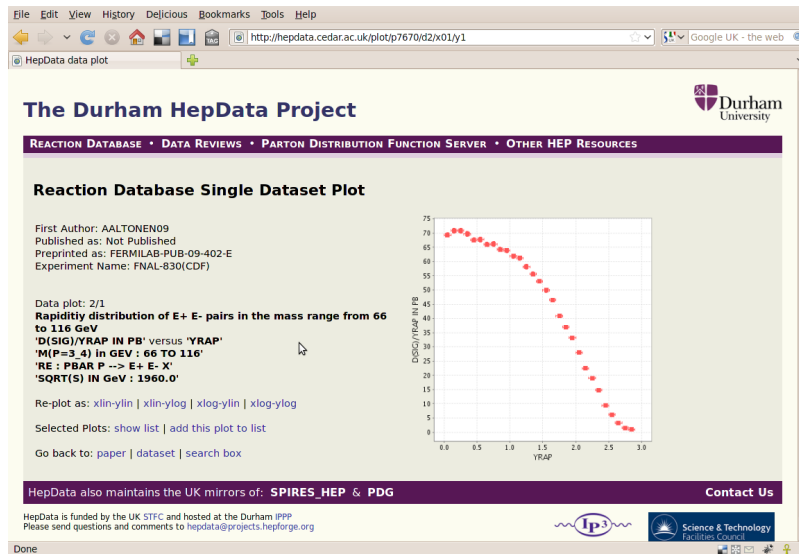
File Edit View History Delicious Bookmarks Tools Help

http://hepdata.cedar.ac.uk/plot/p7670/d2/x01/y1

Google UK - the web

HepData data plot

The Durham HepData Project

Durham University

Reaction Database • Data Reviews • Parton Distribution Function Server • Other HEP Resources

Reaction Database Single Dataset Plot

First Author: AALTONEN09
Published as: Not Published
Preprinted as: FERMILAB-PUB-09-402-E
Experiment Name: FNAL-830(CDF)

Data plot: 2/1
Rapiditiy distribution of E+ E- pairs in the mass range from 66 to 116 GeV
'D(SIG)/YRAP IN PB' versus 'YRAP'
'M(P=3_4) in GEV : 66 TO 116'
'RE : PBAR P --> E+ E- X'
'SQRT(S) IN GeV : 1960.0'

Re-plot as: xlin-ylin | xlin-ylog | xlog-ylin | xlog-ylog

Selected Plots: show list | add this plot to list

Go back to: paper | dataset | search box

75 70 65 60 55 50 45 40 35 30 25 20 15 10 5 0

D(SIG)/YRAP IN PB

0.0 0.5 1.0 1.5 2.0 2.5 3.0

YRAP

HepData also maintains the UK mirrors of: SPIRES_HEP & PDG

Contact Us

HepData is funded by the UK STFC and hosted at the Durham IPPP
Please send questions and comments to hepdata@projects.hepforge.org

IP3

Science & Technology Facilities Council

Done